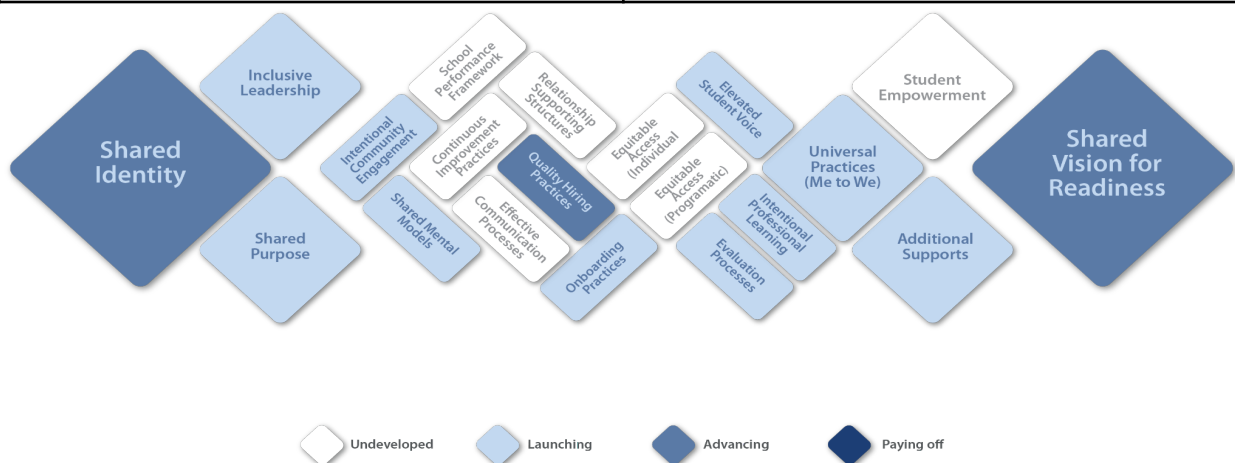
Shared Identity

Inclusive Leadership

Shared Purpose

Intentional Community Engagement

Shared Mental Models

School Performance Framework

Continuous Improvement Practices

Effective Communication Processes

Relationship Supporting Structures

Quality Hiring Practices

Onboarding Practices

Equitable Access (Individual)

Equitable Access (Programatic)

Elevated Student Voice

Intentional Professional Learning

Evaluation Processes

Universal Practices (Me to We)

Student Empowerment

Additional Supports

Shared Vision for Readiness

Undeveloped

Launching

Advancing

Paying off